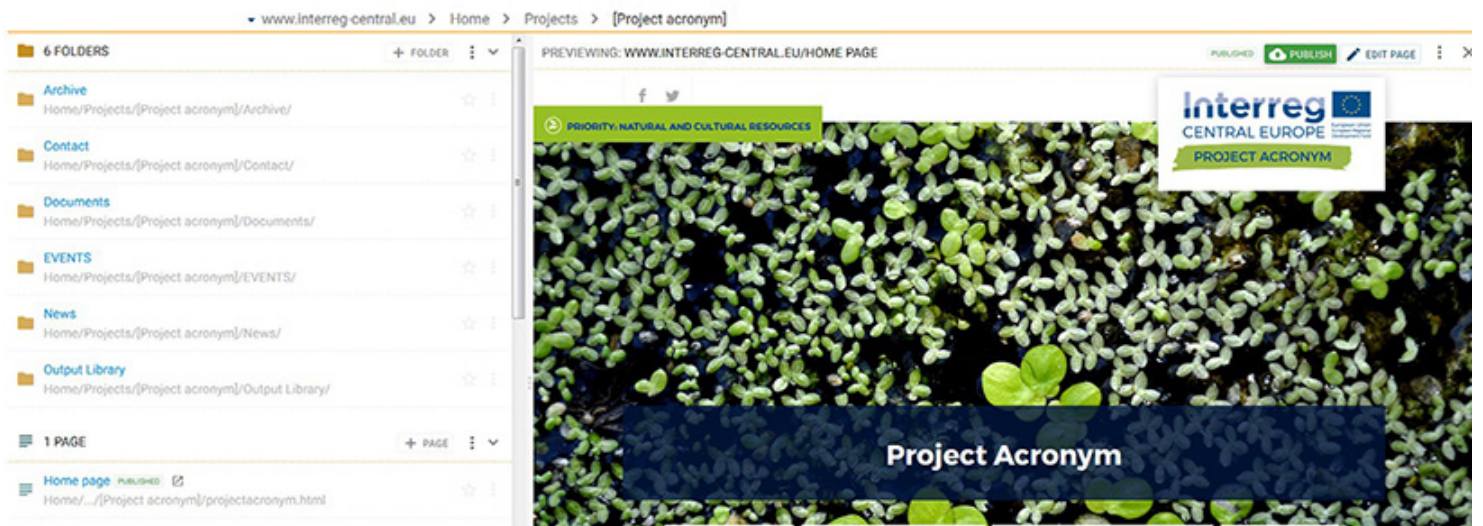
www.interreg-central.eu > Home > Projects > [Project acronym]

6 FOLDERS + FOLDER

Archive
Home/Projects/[Project acronym]/Archive/

Contact
Home/Projects/[Project acronym]/Contact/

Documents
Home/Projects/[Project acronym]/Documents/

EVENTS
Home/Projects/[Project acronym]/EVENTS/

News
Home/Projects/[Project acronym]/News/

Output Library
Home/Projects/[Project acronym]/Output Library/

1 PAGE + PAGE

Home page PUBLISHED
Home/.../[Project acronym]/projectacronym.html

PREVIEWING: WWW.INTERREG-CENTRAL.EU/HOME PAGE

PUBLISHED PUBLISH EDIT PAGE

PRIORITY: NATURAL AND CULTURAL RESOURCES

Interreg
CENTRAL EUROPE
European Union
European Regional Development Fund
PROJECT ACRONYM

Project Acronym